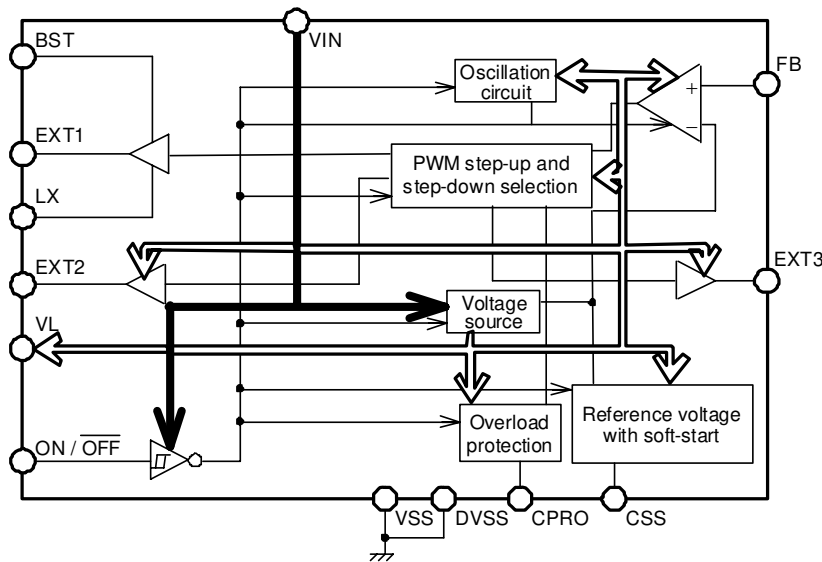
BST

VIN

Oscillation circuit

FB

+

−

EXT1

PWM step-up and step-down selection

LX

EXT2

EXT3

Voltage source

VL

Overload protection

Reference voltage with soft-start

ON / $\overline{\text{OFF}}$

VSS

DVSS

CPRO

CSS